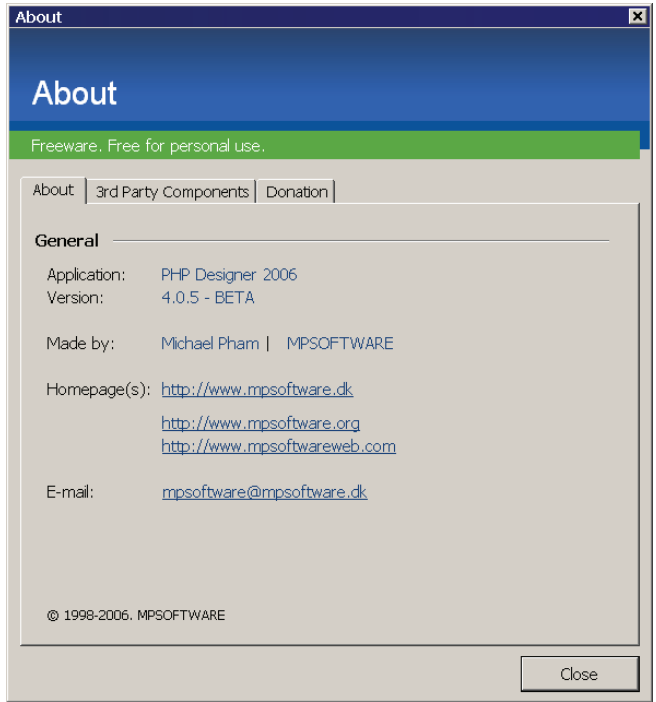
About

About

Freeware. Free for personal use.

About | 3rd Party Components | Donation

General

Application: PHP Designer 2006
Version: 4.0.5 - BETA

Made by: Michael Pham | MPSOFTWARE

Homepage(s): http://www.mpsoftware.dk

http://www.mpsoftware.org
http://www.mpsoftwareweb.com

E-mail: mpsoftware@mpsoftware.dk

© 1998-2006. MPSOFTWARE

Close